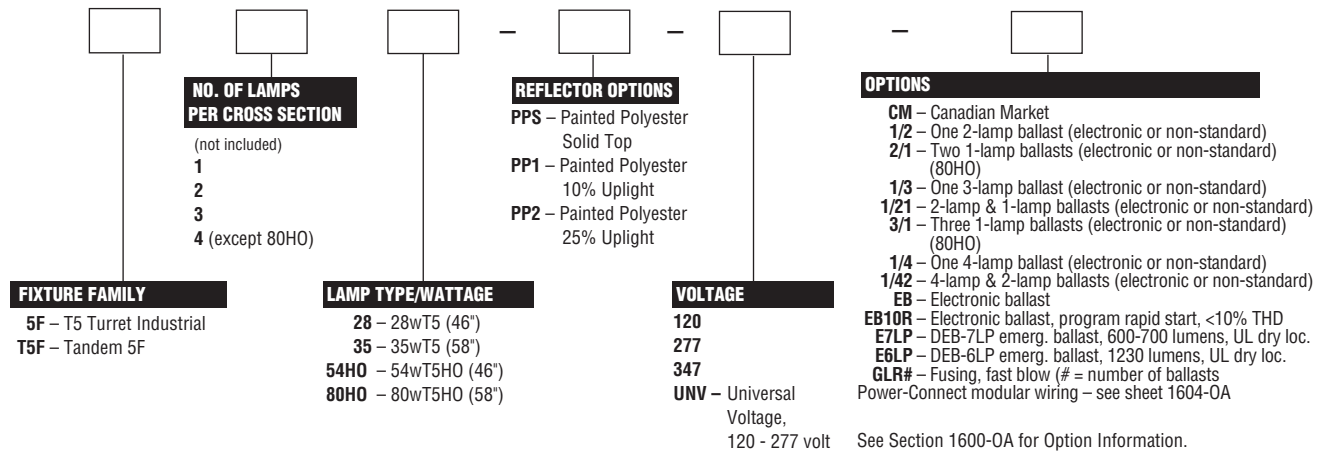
– – –

FIXTURE FAMILY
5F – T5 Turret Industrial
T5F – Tandem 5F

NO. OF LAMPS PER CROSS SECTION
(not included)
1
2
3
4 (except 80HO)

LAMP TYPE/WATTAGE
28 – 28wT5 (46")
35 – 35wT5 (58")
54HO – 54wT5HO (46")
80HO – 80wT5HO (58")

REFLECTOR OPTIONS
PPS – Painted Polyester Solid Top
PP1 – Painted Polyester 10% Uplight
PP2 – Painted Polyester 25% Uplight

VOLTAGE
120
277
347
UNV – Universal Voltage, 120 - 277 volt

OPTIONS
CM – Canadian Market
1/2 – One 2-lamp ballast (electronic or non-standard)
2/1 – Two 1-lamp ballasts (electronic or non-standard) (80HO)
1/3 – One 3-lamp ballast (electronic or non-standard)
1/21 – 2-lamp & 1-lamp ballasts (electronic or non-standard)
3/1 – Three 1-lamp ballasts (electronic or non-standard) (80HO)
1/4 – One 4-lamp ballast (electronic or non-standard)
1/42 – 4-lamp & 2-lamp ballasts (electronic or non-standard)
EB – Electronic ballast
EB10R – Electronic ballast, program rapid start, <10% THD
E7LP – DEB-7LP emerg. ballast, 600-700 lumens, UL dry loc.
E6LP – DEB-6LP emerg. ballast, 1230 lumens, UL dry loc.
GLR# – Fusing, fast blow (# = number of ballasts
Power-Connect modular wiring – see sheet 1604-OA

See Section 1600-OA for Option Information.